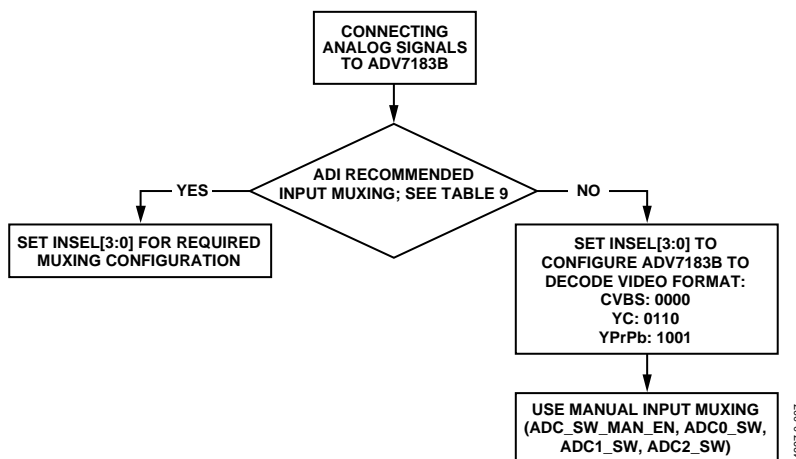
CONNECTING ANALOG SIGNALS TO ADV7183B

ADI RECOMMENDED INPUT MUXING; SEE TABLE 9

YES

NO

SET INSEL[3:0] FOR REQUIRED MUXING CONFIGURATION

SET INSEL[3:0] TO CONFIGURE ADV7183B TO DECODE VIDEO FORMAT:
CVBS: 0000
YC: 0110
YPrPb: 1001

USE MANUAL INPUT MUXING (ADC_SW_MAN_EN, ADC0_SW, ADC1_SW, ADC2_SW)

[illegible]